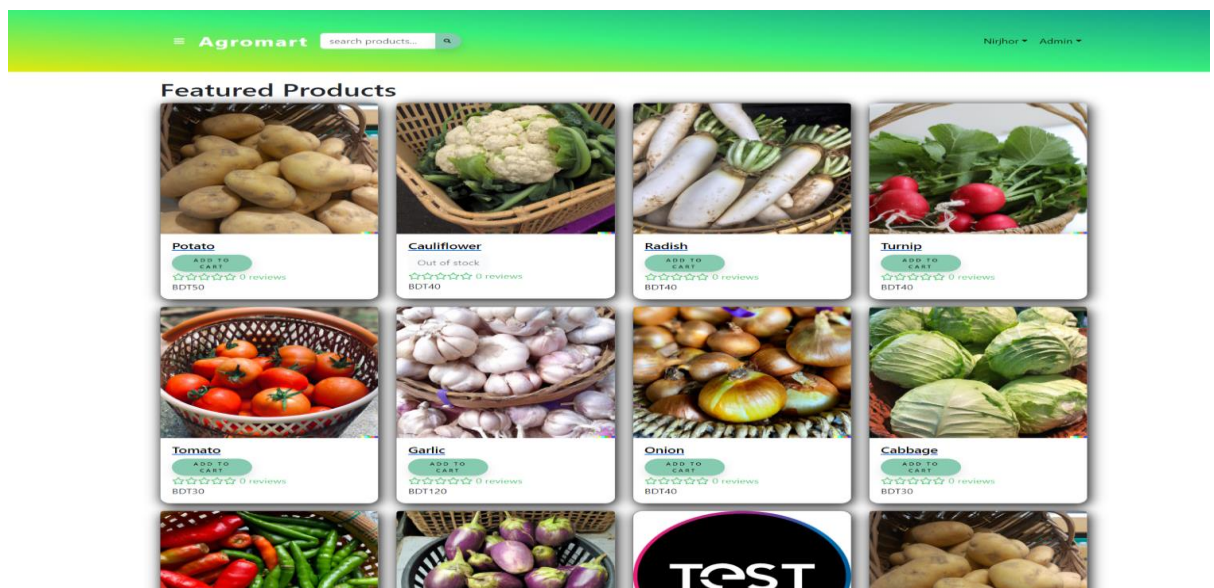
≡ Agromart search products...

Nirjhor ▾ Admin ▾

Featured Products

Potato
ADD TO CART
☆☆☆☆☆ 0 reviews
BDT50

Cauliflower
Out of stock
☆☆☆☆☆ 0 reviews
BDT40

Radish
ADD TO CART
☆☆☆☆☆ 0 reviews
BDT40

Turnip
ADD TO CART
☆☆☆☆☆ 0 reviews
BDT40

Tomato
ADD TO CART
☆☆☆☆☆ 0 reviews
BDT30

Garlic
ADD TO CART
☆☆☆☆☆ 0 reviews
BDT120

Onion
ADD TO CART
☆☆☆☆☆ 0 reviews
BDT40

Cabbage
ADD TO CART
☆☆☆☆☆ 0 reviews
BDT30

TEST